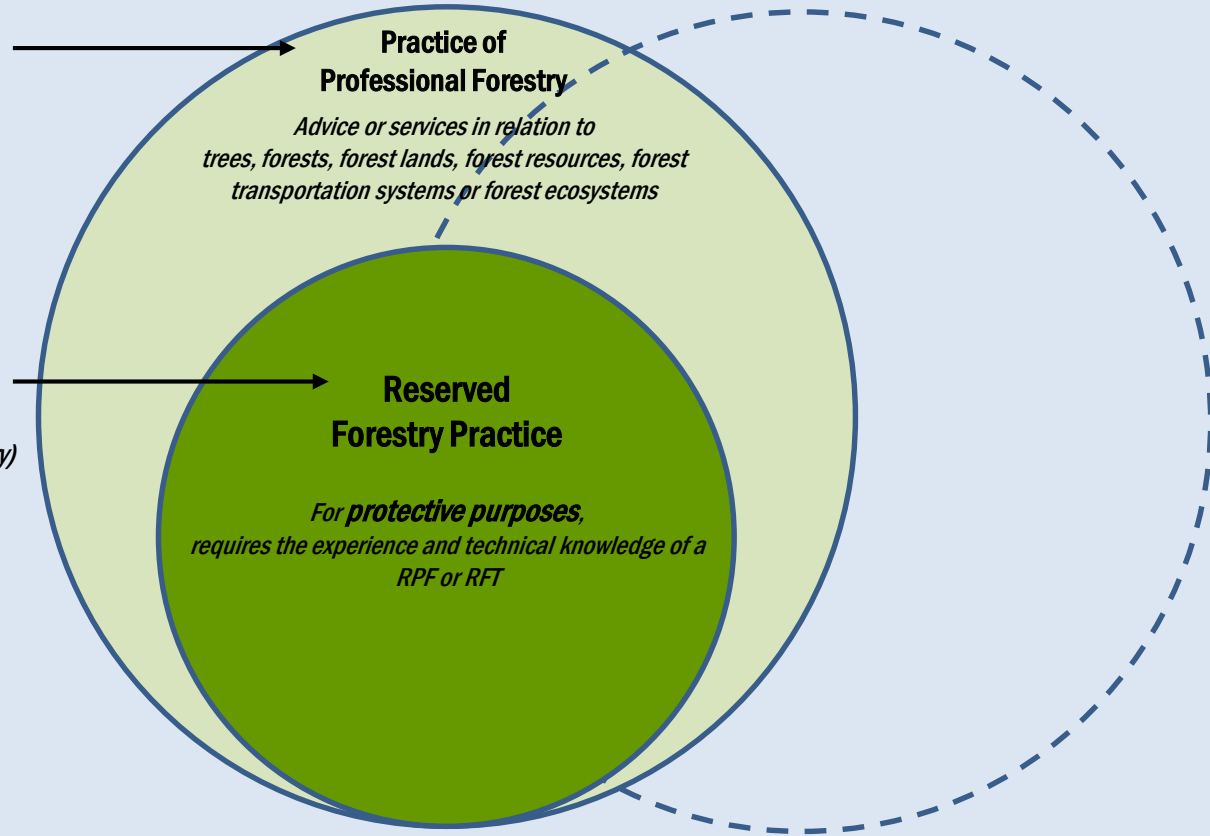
Practice of Professional Forestry

Advice or services in relation to trees, forests, forest lands, forest resources, forest transportation systems or forest ecosystems

y)

Reserved Forestry Practice

For **protective purposes**, requires the experience and technical knowledge of a RPF or RFT